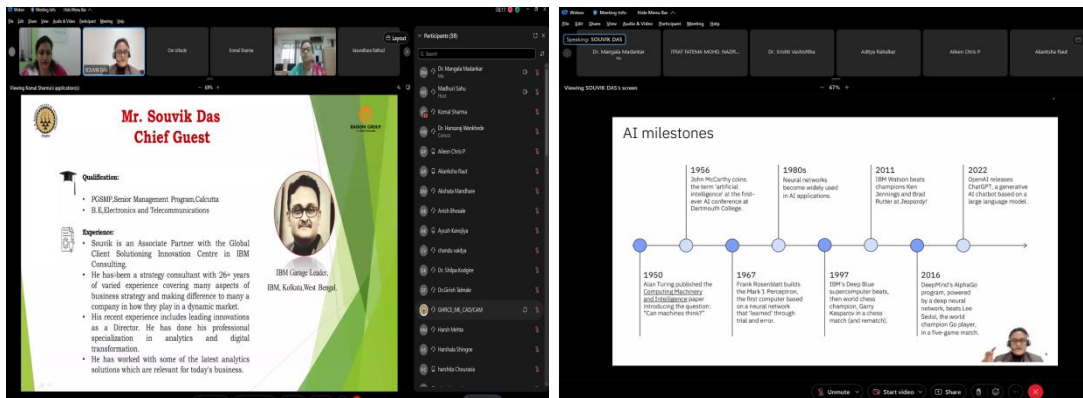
Webex Meeting Info Hide Menu Bar

File Edit View Audio & Video Participant Meeting Help

SOUVIK DAS Om Uttade Komal Sharma Vasundhara Rathod

Layout

Viewing Komal Sharma's application

Mr. Souvik Das
Chief Guest

RAISONI GROUP

Qualification:

• PGSMP,Senior Management Program,Calcutta
• B.E,Electronics and Telecommunications

Experience:

• Souvik is an Associate Partner with the Global Client Solutioning Innovation Centre in IBM Consulting.
• He has-been a strategy consultant with 26+ years of varied experience covering many aspects of business strategy and making difference to many a company in how they play in a dynamic market.
• His recent experience includes leading innovations as a Director. He has done his professional specialization in analytics and digital transformation.
• He has worked with some of the latest analytics solutions which are relevant for today's business.

IBM Garage Leader,
IBM, Kolkata,West Bengal.

Participants (58)

Search

Dr. Mangala Madankar
Madhuri Sahu
Komal Sharma
Dr. Hansaraj Wankhede
Aileen Chris P
Akanksha Raut
Akshata Wandhare
Anish Bhosale
Ayush Kanojiya
chanda vaidya
Dr. Shilpa Kodgire
Dr.Girish Talmale
GHRCE_ME_CAD/CAM
Harsh Mehta
Harshala Shingne
harshita Chourasia

Webex Meeting Info Hide Menu Bar

File Edit Share View Audio & Video Participant Meeting Help

Speaking: SOUVIK DAS

Dr. Mangala Madankar ITNAT FATEMA MOHD. NAZIR... Dr. Srishti Vashishtha Aditya Rahalkar Aileen Chris P Akanksha Raut

Viewing SOUVIK DAS's screen 67%

AI milestones

1956
John McCarthy coins the term 'artificial intelligence' at the first-ever AI conference at Dartmouth College.

1980s
Neural networks become widely used in AI applications.

2011
IBM Watson beats champions Ken Jennings and Brad Rutter at Jeopardy!

2022
OpenAI releases ChatGPT, a generative AI chatbot based on a large language model.

1950
Alan Turing published the Computing Machinery and Intelligence paper introducing the question: "Can machines think?"

1967
Frank Rosenblatt builds the Mark 1 Perceptron, the first computer based on a neural network that 'learned' through trial and error.

1997
IBM's Deep Blue supercomputer beats, then world chess champion, Garry Kasparov in a chess match (and rematch).

2016
DeepMind's AlphaGo program, powered by a deep neural network, beats Lee Sedol, the world champion Go player, in a five-game match.

Unmute Start video Share